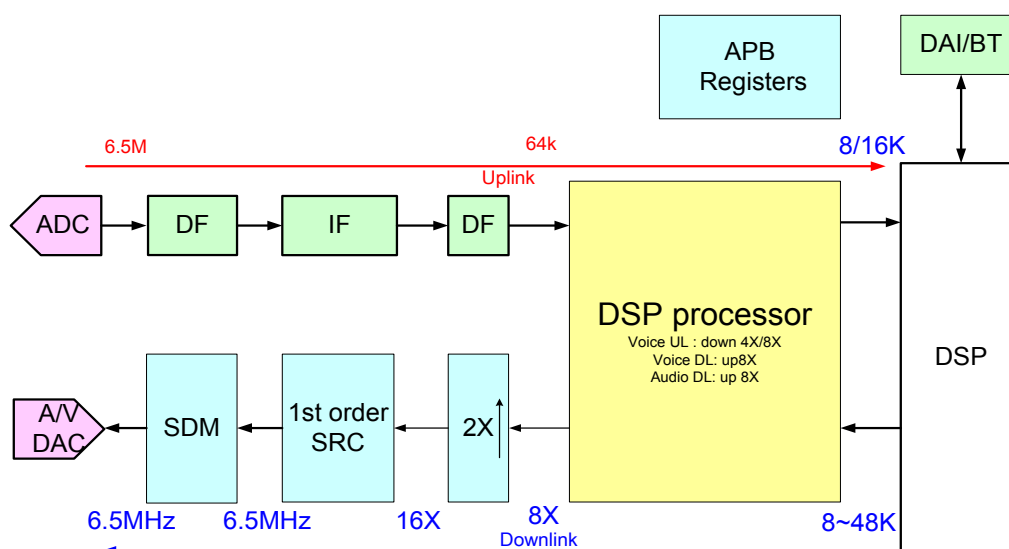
APB Registers

DAI/BT

6.5M

64k

8/16K

Uplink

ADC

DF

IF

DF

DSP processor

Voice UL : down 4X/8X
Voice DL: up8X
Audio DL: up 8X

DSP

A/V DAC

SDM

1st order SRC

2X

6.5MHz

6.5MHz

16X

8X

Downlink

8~48K